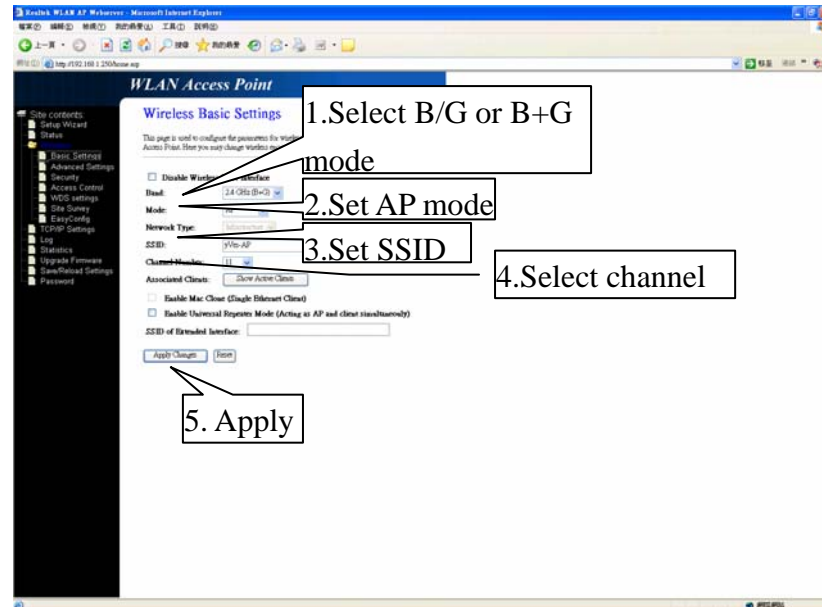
Realtek WLAN AP Webserver - Microsoft Internet Explorer

http://192.168.1.250/home.asp

WLAN Access Point

Site contents:
Setup Wizard
Status
Wireless
Basic Settings
Advanced Settings
Security
Access Control
WDS settings
Site Survey
EasyConfig
TCP/IP Settings
Log
Statistics
Upgrade Firmware
Save/Reload Settings
Password

Wireless Basic Settings

This page is used to configure the parameters for wireless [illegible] Access Point. Here you may change wireless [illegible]

Disable Wireless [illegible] Interface

Band: 2.4 GHz (B+G)

Mode: AP

Network Type: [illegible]

SSID: yWo-AP

Channel Number: 11

Associated Clients: Show Active Clients

Enable Mac Clone (Single Ethernet Client)

Enable Universal Repeater Mode (Acting as AP and client simultaneously)

SSID of Extended Interface:

Apply Changes Reset

1.Select B/G or B+G mode

2.Set AP mode

3.Set SSID

4.Select channel

5. Apply